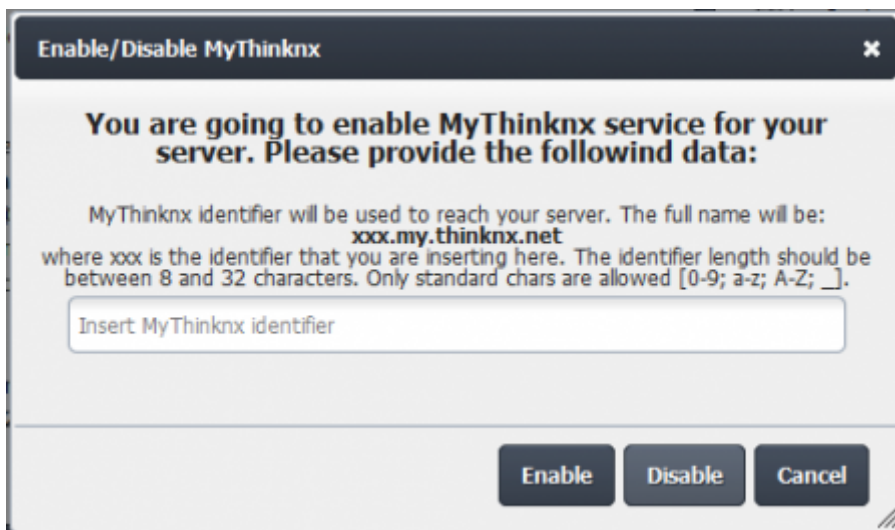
Enable/Disable MyThinknx

×

You are going to enable MyThinknx service for your server. Please provide the followind data:

MyThinknx identifier will be used to reach your server. The full name will be:
**xxx.my.thinknx.net**
where xxx is the identifier that you are inserting here. The identifier length should be between 8 and 32 characters. Only standard chars are allowed [0-9; a-z; A-Z; _].

Insert MyThinknx identifier

Enable Disable Cancel